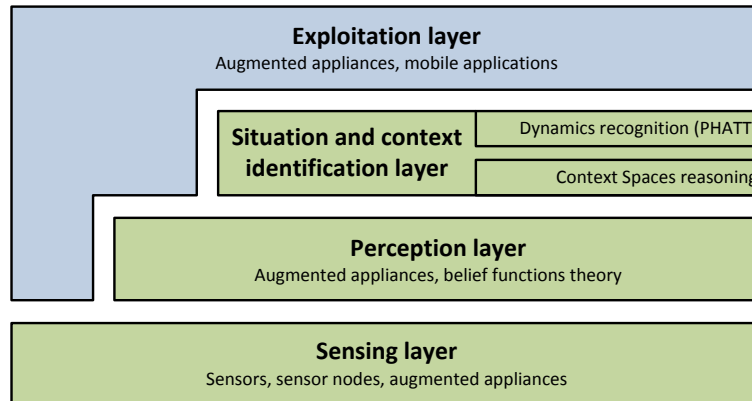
Exploitation layer
Augmented appliances, mobile applications

Situation and context identification layer

Dynamics recognition (PHATT

Context Spaces reasoning

Perception layer
Augmented appliances, belief functions theory

Sensing layer
Sensors, sensor nodes, augmented appliances